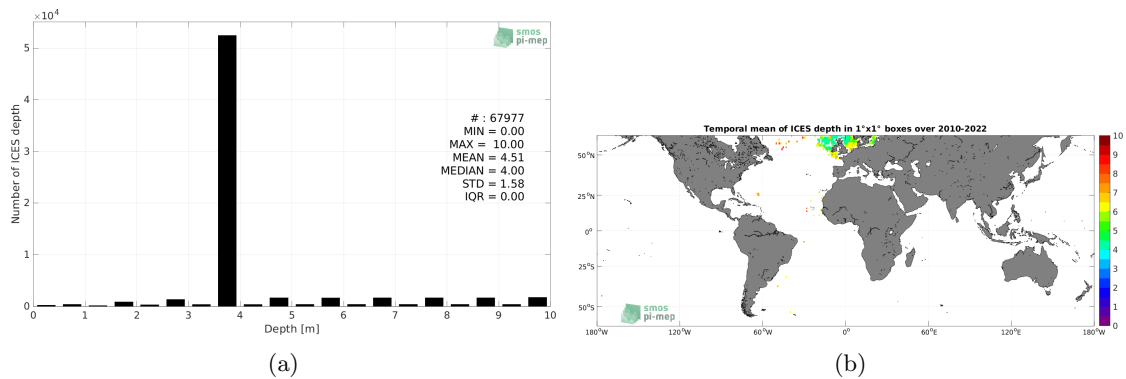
$\times 10^4$

smos pi-mep

5

4

3

2

1

0

Number of ICES depth

# : 67977
MIN = 0.00
MAX = 10.00
MEAN = 4.51
MEDIAN = 4.00
STD = 1.58
IQR = 0.00

0 1 2 3 4 5 6 7 8 9 10

Depth [m]

(a)

Temporal mean of ICES depth in 1°x1° boxes over 2010-2022

50°N

25°N

0°

25°S

50°S

smos pi-mep

180°W 120°W 60°W 0° 60°E 120°E 180°W

10 9 8 7 6 5 4 3 2 1 0

(b)